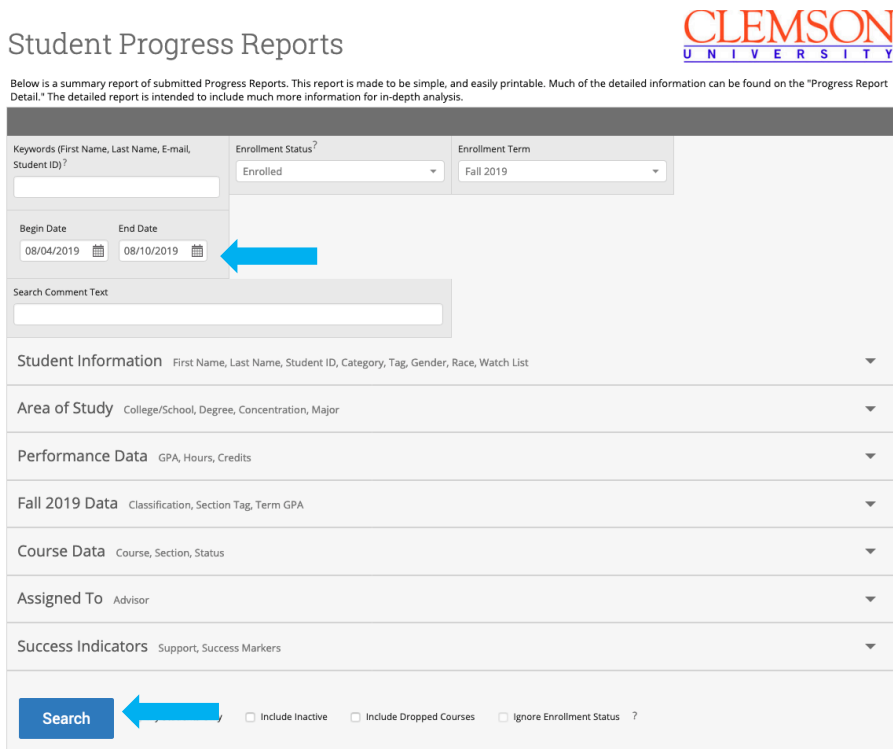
Student Progress Reports

CLEMSON
UNIVERSITY

Below is a summary report of submitted Progress Reports. This report is made to be simple, and easily printable. Much of the detailed information can be found on the "Progress Report Detail." The detailed report is intended to include much more information for in-depth analysis.

Keywords (First Name, Last Name, E-mail, Student ID)?

Enrollment Status?
Enrolled

Enrollment Term
Fall 2019

Begin Date
08/04/2019

End Date
08/10/2019

Search Comment Text

Student Information First Name, Last Name, Student ID, Category, Tag, Gender, Race, Watch List

Area of Study College/School, Degree, Concentration, Major

Performance Data GPA, Hours, Credits

Fall 2019 Data Classification, Section Tag, Term GPA

Course Data Course, Section, Status

Assigned To Advisor

Success Indicators Support, Success Markers

Search

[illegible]y

Include Inactive

Include Dropped Courses

Ignore Enrollment Status ?